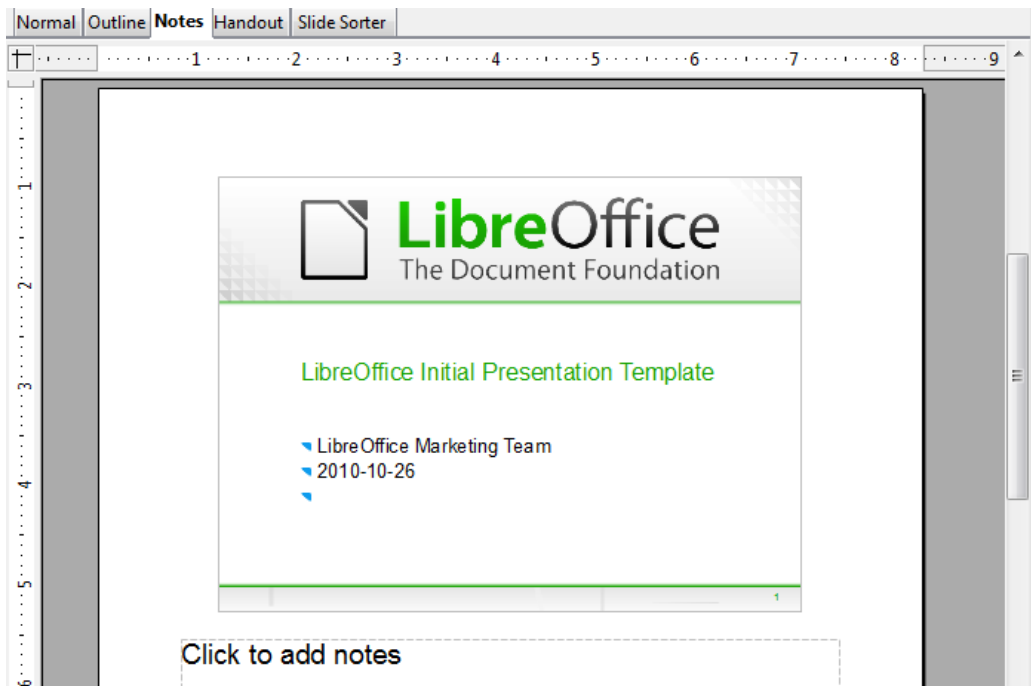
Normal | Outline | Notes | Handout | Slide Sorter

1 2 3 4 5 6 7 8 9

1 2 3 4 5 6

LibreOffice
The Document Foundation

LibreOffice Initial Presentation Template

LibreOffice Marketing Team
2010-10-26

1

Click to add notes